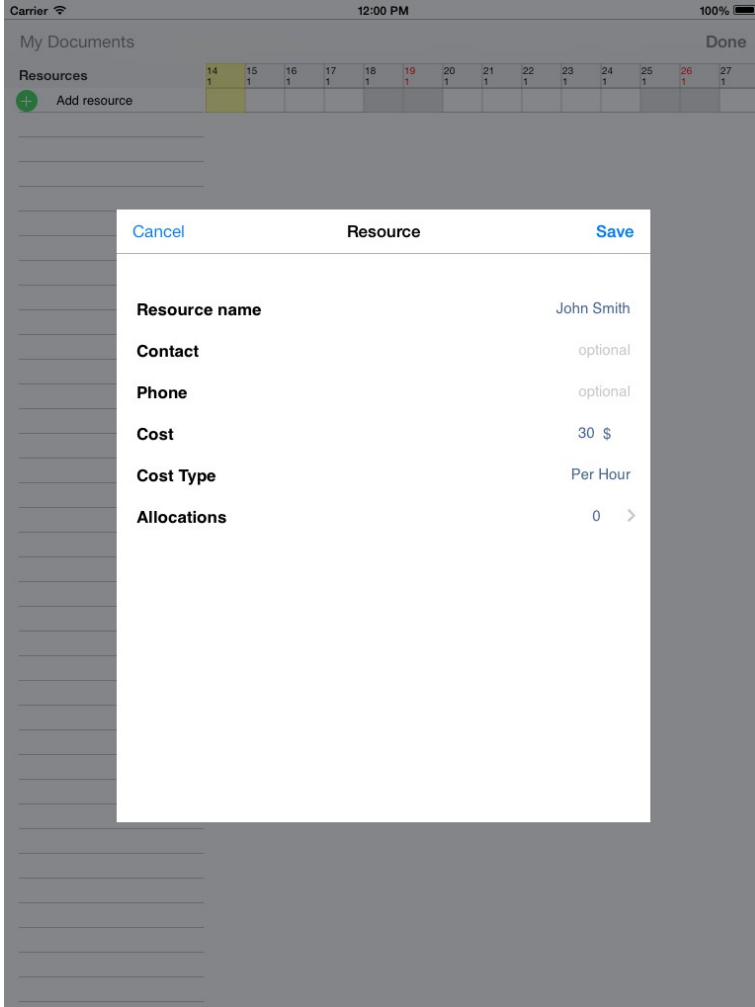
Carrier
12:00 PM
100%

My Documents
Done

Resources

| 14 1 | 15 1 | 16 1 | 17 1 | 18 1 | 19 1 | 20 1 | 21 1 | 22 1 | 23 1 | 24 1 | 25 1 | 26 1 | 27 1 |
|---|---|---|---|---|---|---|---|---|---|---|---|---|---|

Add resource

Cancel
Resource
Save

Resource name
John Smith

Contact
optional

Phone
optional

Cost
30 $

Cost Type
Per Hour

Allocations
0